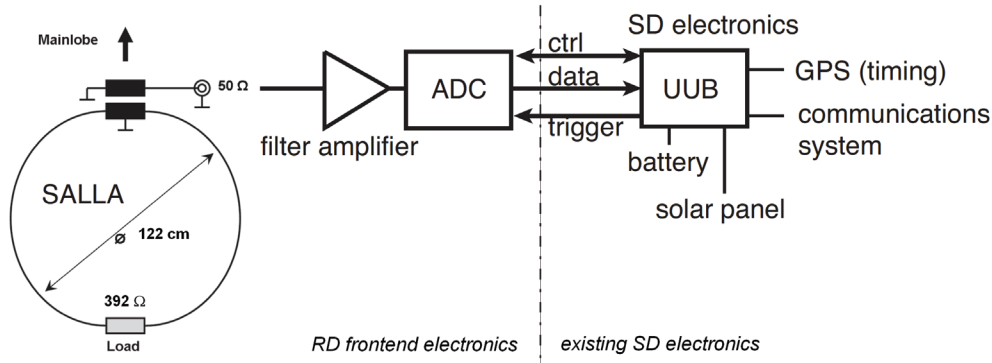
Mainlobe

50 Ω

SALLA

ø 122 cm

392 Ω

Load

filter amplifier

ADC

ctrl

data

trigger

SD electronics

UUB

GPS (timing)

communications system

battery

solar panel

RD frontend electronics

existing SD electronics